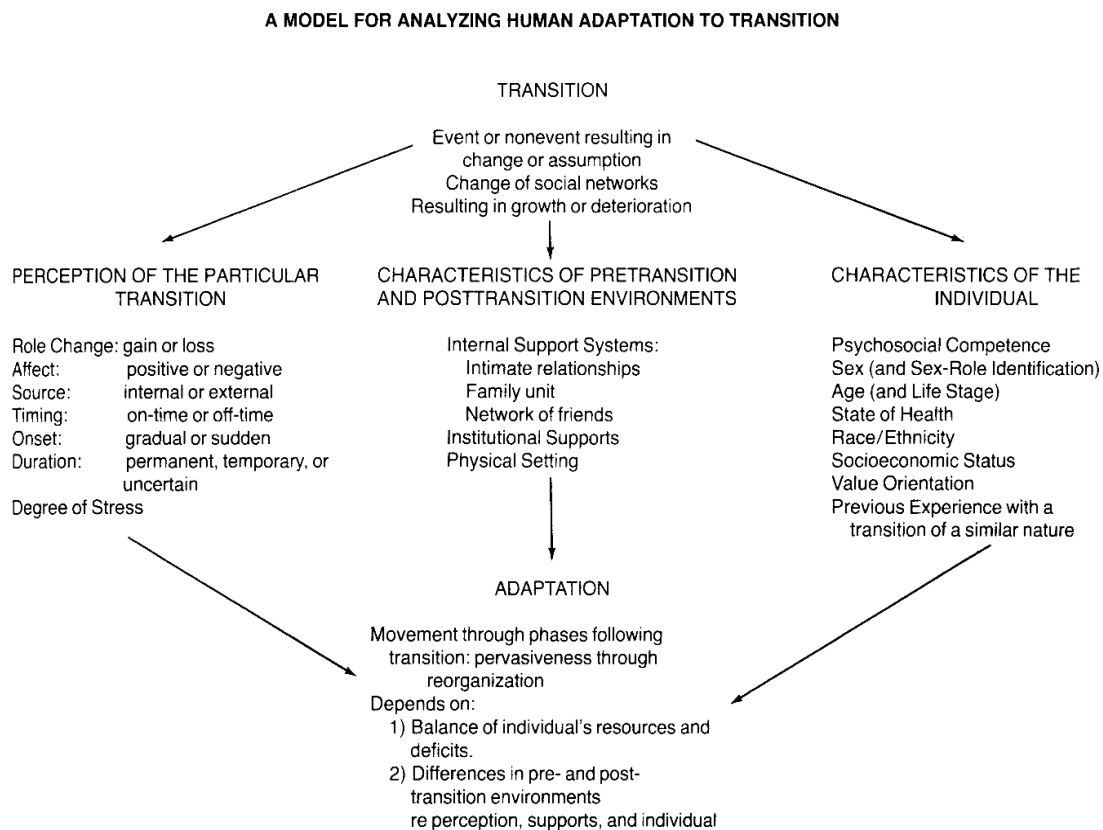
A MODEL FOR ANALYZING HUMAN ADAPTATION TO TRANSITION

TRANSITION

Event or nonevent resulting in change or assumption
Change of social networks
Resulting in growth or deterioration

PERCEPTION OF THE PARTICULAR TRANSITION

Role Change: gain or loss
Affect: positive or negative
Source: internal or external
Timing: on-time or off-time
Onset: gradual or sudden
Duration: permanent, temporary, or uncertain
Degree of Stress

CHARACTERISTICS OF PRETRANSITION AND POSTTRANSITION ENVIRONMENTS

Internal Support Systems:
Intimate relationships
Family unit
Network of friends
Institutional Supports
Physical Setting

CHARACTERISTICS OF THE INDIVIDUAL

Psychosocial Competence
Sex (and Sex-Role Identification)
Age (and Life Stage)
State of Health
Race/Ethnicity
Socioeconomic Status
Value Orientation
Previous Experience with a transition of a similar nature

ADAPTATION

Movement through phases following transition: pervasiveness through reorganization
Depends on:
1) Balance of individual's resources and deficits.
2) Differences in pre- and post-transition environments re perception, supports, and individual